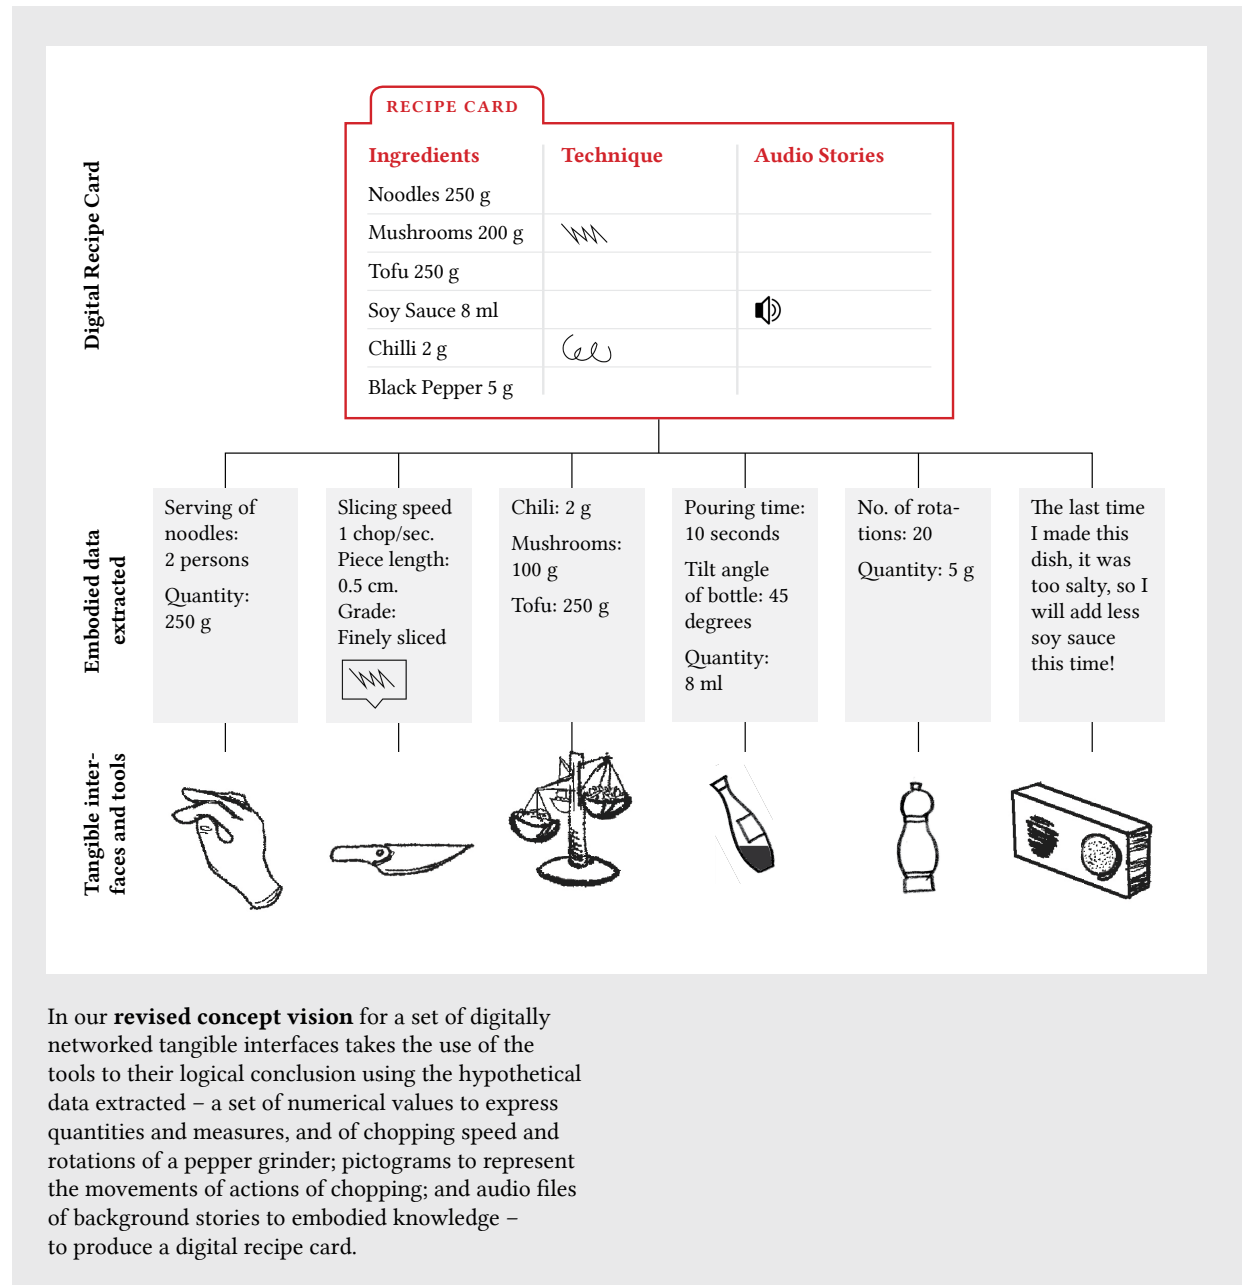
Digital Recipe Card

RECIPE CARD

| Ingredients | Technique | Audio Stories |
|---|---|---|
| Noodles 250 g | | |
| Mushrooms 200 g | | |
| Tofu 250 g | | |
| Soy Sauce 8 ml | | |
| Chilli 2 g | | |
| Black Pepper 5 g | | |

Embodied data extracted

Serving of noodles: 2 persons

Quantity: 250 g

Slicing speed 1 chop/sec. Piece length: 0.5 cm. Grade: Finely sliced

Chili: 2 g

Mushrooms: 100 g

Tofu: 250 g

Pouring time: 10 seconds

Tilt angle of bottle: 45 degrees

Quantity: 8 ml

No. of rotations: 20

Quantity: 5 g

The last time I made this dish, it was too salty, so I will add less soy sauce this time!

Tangible interfaces and tools

In our **revised concept vision** for a set of digitally networked tangible interfaces takes the use of the tools to their logical conclusion using the hypothetical data extracted – a set of numerical values to express quantities and measures, and of chopping speed and rotations of a pepper grinder; pictograms to represent the movements of actions of chopping; and audio files of background stories to embodied knowledge – to produce a digital recipe card.